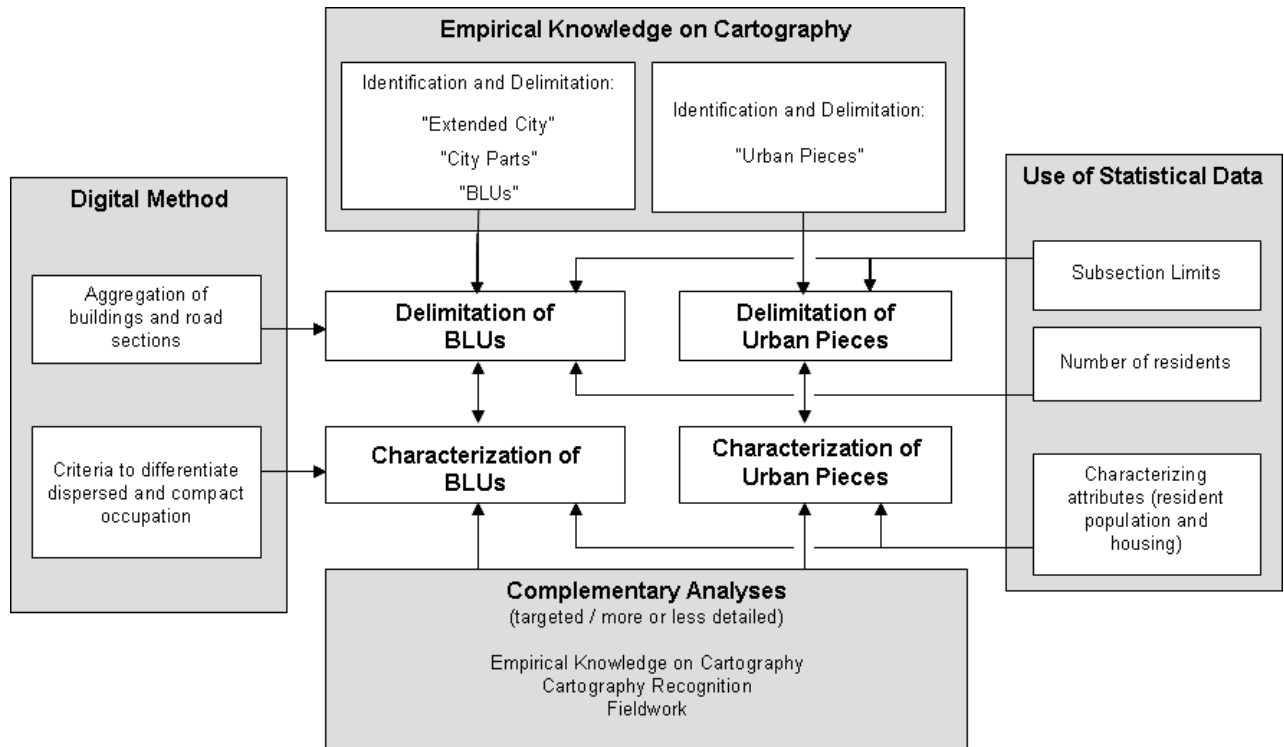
Empirical Knowledge on Cartography

Identification and Delimitation:

"Extended City"

"City Parts"

"BLUs"

Identification and Delimitation:

"Urban Pieces"

Digital Method

Aggregation of buildings and road sections

Criteria to differentiate dispersed and compact occupation

Delimitation of BLUs

Delimitation of Urban Pieces

Characterization of BLUs

Characterization of Urban Pieces

Use of Statistical Data

Subsection Limits

Number of residents

Characterizing attributes (resident population and housing)

Complementary Analyses
(targeted / more or less detailed)

Empirical Knowledge on Cartography
Cartography Recognition
Fieldwork